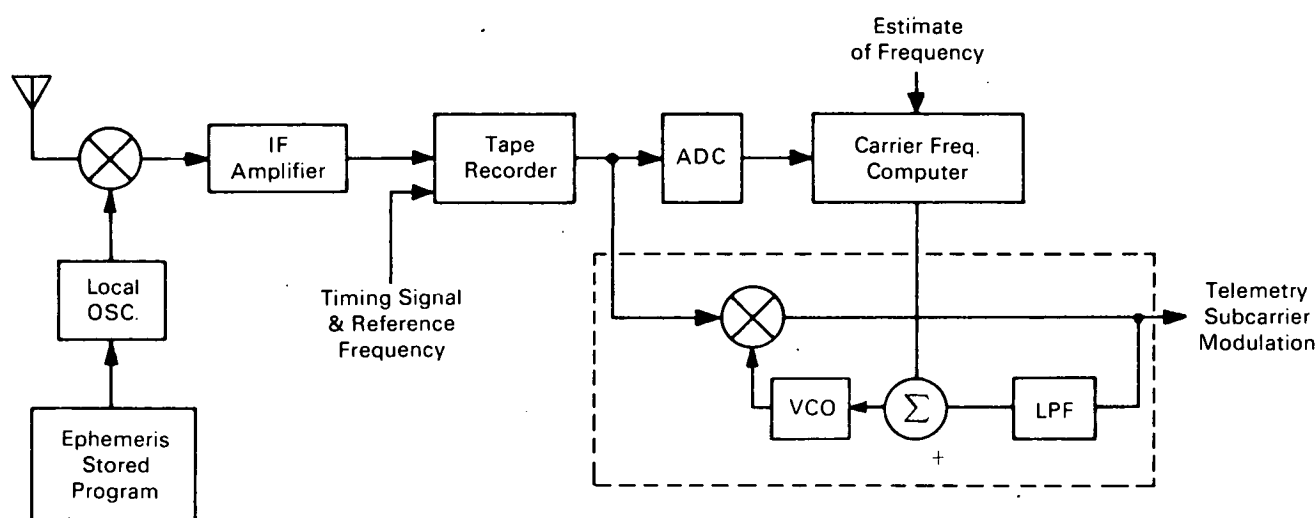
Estimate of Frequency

IF Amplifier

Tape Recorder

ADC

Carrier Freq. Computer

Local OSC.

Timing Signal & Reference Frequency

Telemetry Subcarrier Modulation

VCO

$\sum$

LPF

+

Ephemeris Stored Program